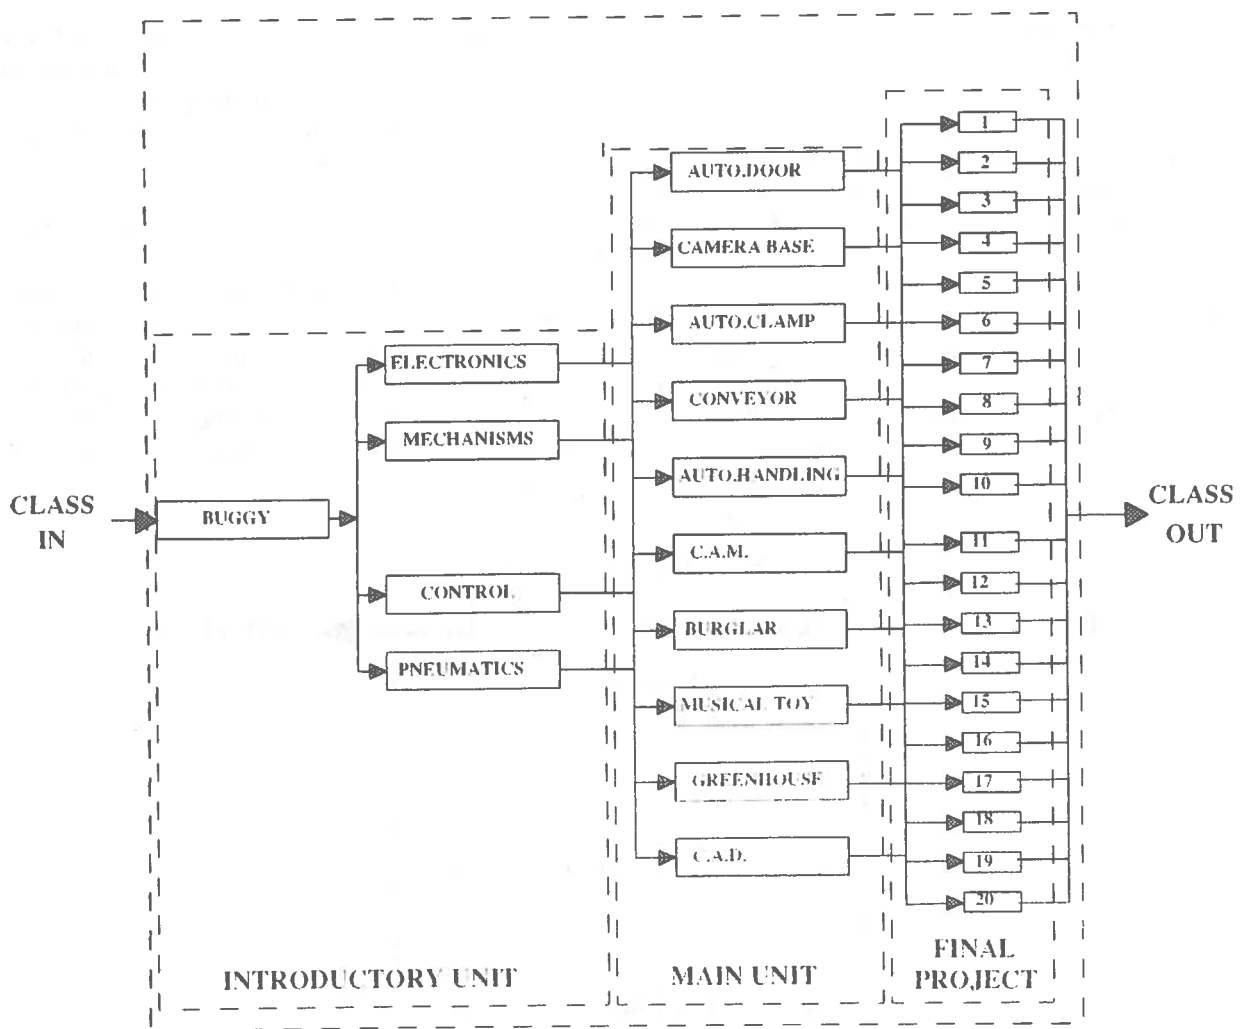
CLASS IN

BUGGY

ELECTRONICS

MECHANISMS

CONTROL

PNEUMATICS

AUTO.DOOR

CAMERA BASE

AUTO.CLAMP

CONVEYOR

AUTO.HANDLING

C.A.M.

BURGLAR

MUSICAL TOY

GREENHOUSE

C.A.D.

1
2
3
4
5
6
7
8
9
10
11
12
13
14
15
16
17
18
19
20

CLASS OUT

INTRODUCTORY UNIT

MAIN UNIT

FINAL PROJECT